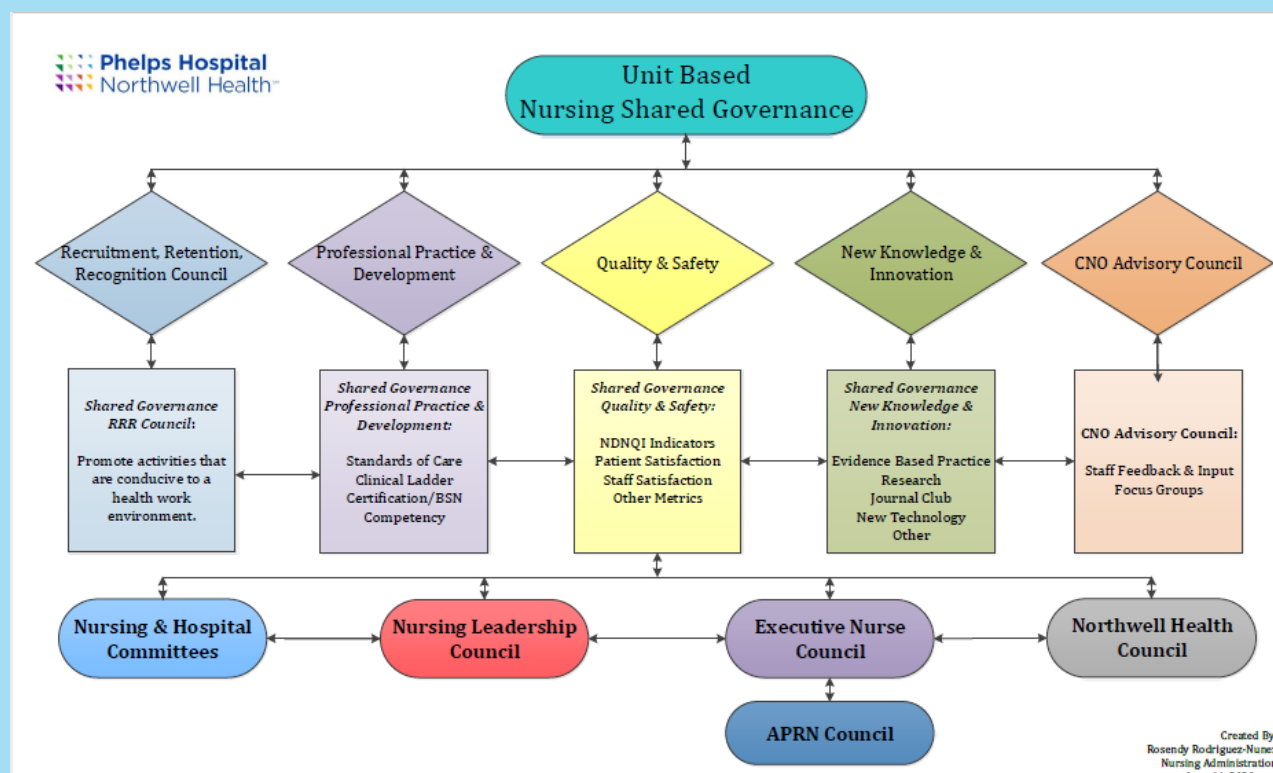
Phelps Hospital
Northwell Health

Unit Based
Nursing Shared Governance

Recruitment, Retention, Recognition Council

Professional Practice & Development

Quality & Safety

New Knowledge & Innovation

CNO Advisory Council

*Shared Governance RRR Council*:

Promote activities that are conducive to a health work environment.

*Shared Governance Professional Practice & Development:*

Standards of Care
Clinical Ladder
Certification/BSN
Competency

*Shared Governance Quality & Safety:*

NDNQI Indicators
Patient Satisfaction
Staff Satisfaction
Other Metrics

*Shared Governance New Knowledge & Innovation:*

Evidence Based Practice
Research
Journal Club
New Technology
Other

CNO Advisory Council:

Staff Feedback & Input
Focus Groups

Nursing & Hospital Committees

Nursing Leadership Council

Executive Nurse Council

Northwell Health Council

APRN Council

Created By
Rosendy Rodriguez-Nune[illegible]
Nursing Administratio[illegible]
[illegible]